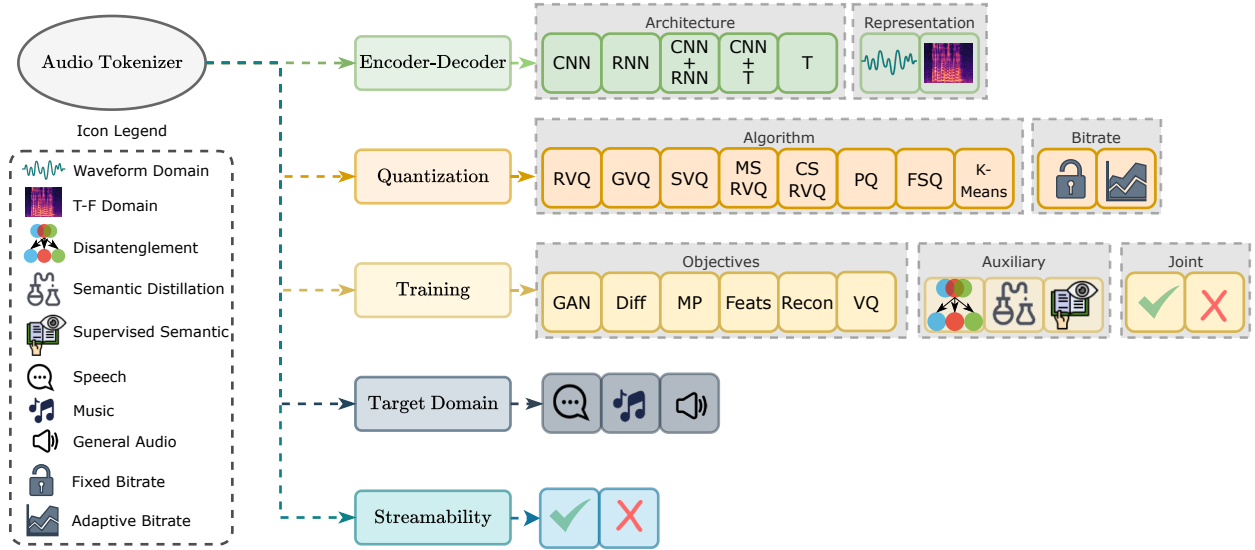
Audio Tokenizer

Icon Legend

Waveform Domain
T-F Domain
Disantenglement
Semantic Distillation
Supervised Semantic
Speech
Music
General Audio
Fixed Bitrate
Adaptive Bitrate

Encoder-Decoder

Architecture
CNN
RNN
CNN + RNN
CNN + T
T

Representation

Quantization

Algorithm
RVQ
GVQ
SVQ
MS RVQ
CS RVQ
PQ
FSQ
K-Means

Bitrate

Training

Objectives
GAN
Diff
MP
Feats
Recon
VQ

Auxiliary

Joint

Target Domain

Streamability